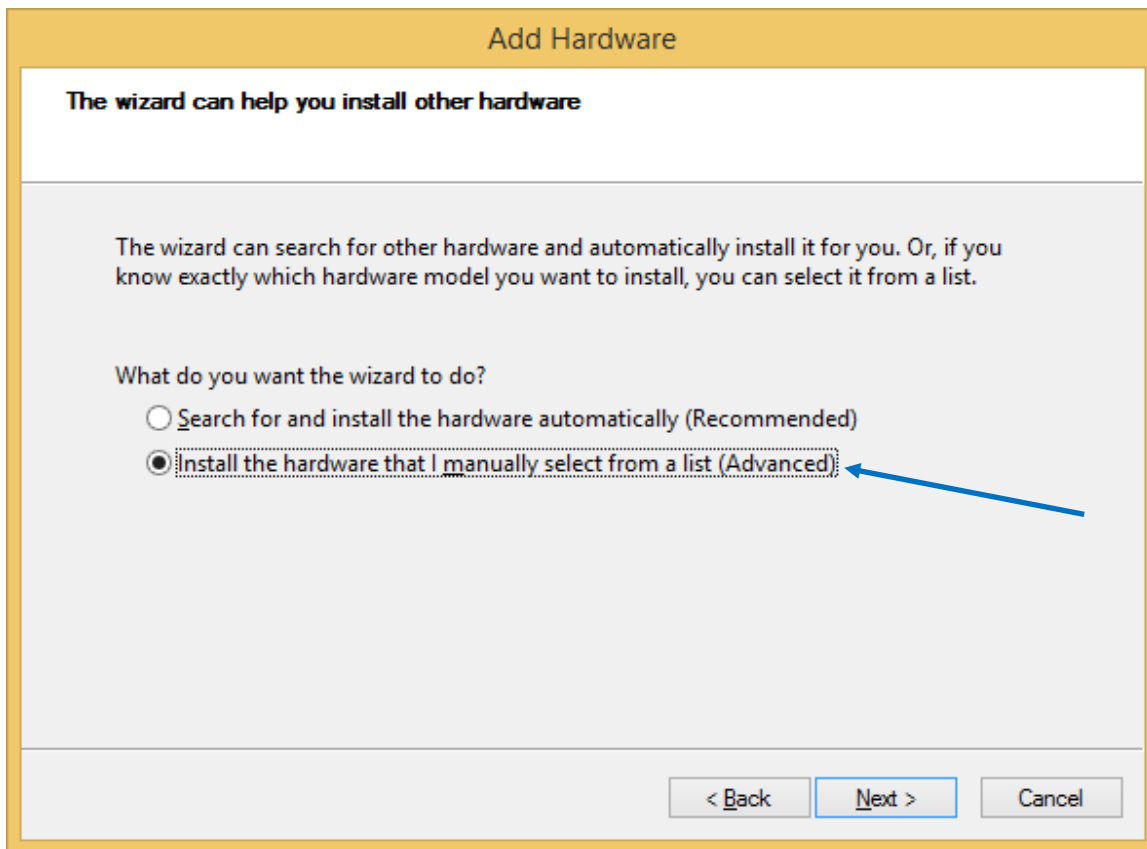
Add Hardware

The wizard can help you install other hardware

The wizard can search for other hardware and automatically install it for you. Or, if you know exactly which hardware model you want to install, you can select it from a list.

What do you want the wizard to do?

Search for and install the hardware automatically (Recommended)

Install the hardware that I manually select from a list (Advanced)

< Back

Next >

Cancel